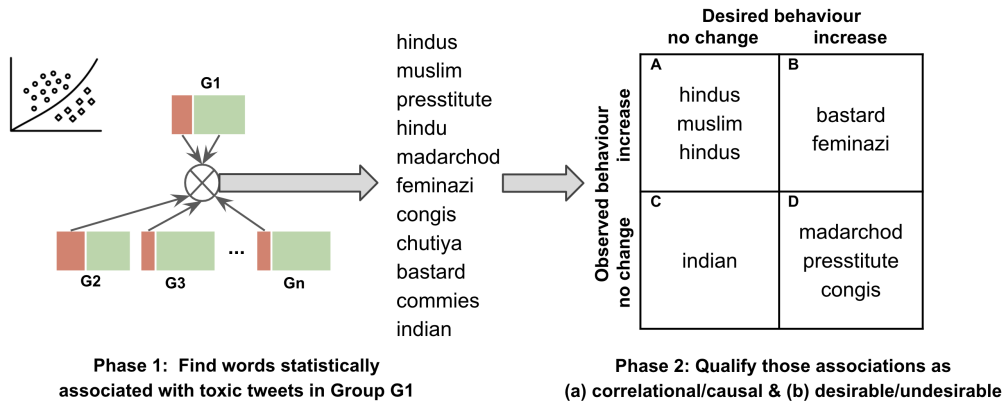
G1

G2 G3 ... Gn

hindus
muslim
presstitute
hindu
madarchod
feminazi
congis
chutiya
bastard
commies
indian

Desired behaviour
no change increase

Observed behaviour
increase
no change

| | no change | increase |
|---|---|---|
| increase | A hindus muslim hindus | B bastard feminazi |
| no change | C indian | D madarchod presstitute congis |

Phase 1: Find words statistically associated with toxic tweets in Group G1

Phase 2: Qualify those associations as (a) correlational/causal & (b) desirable/undesirable